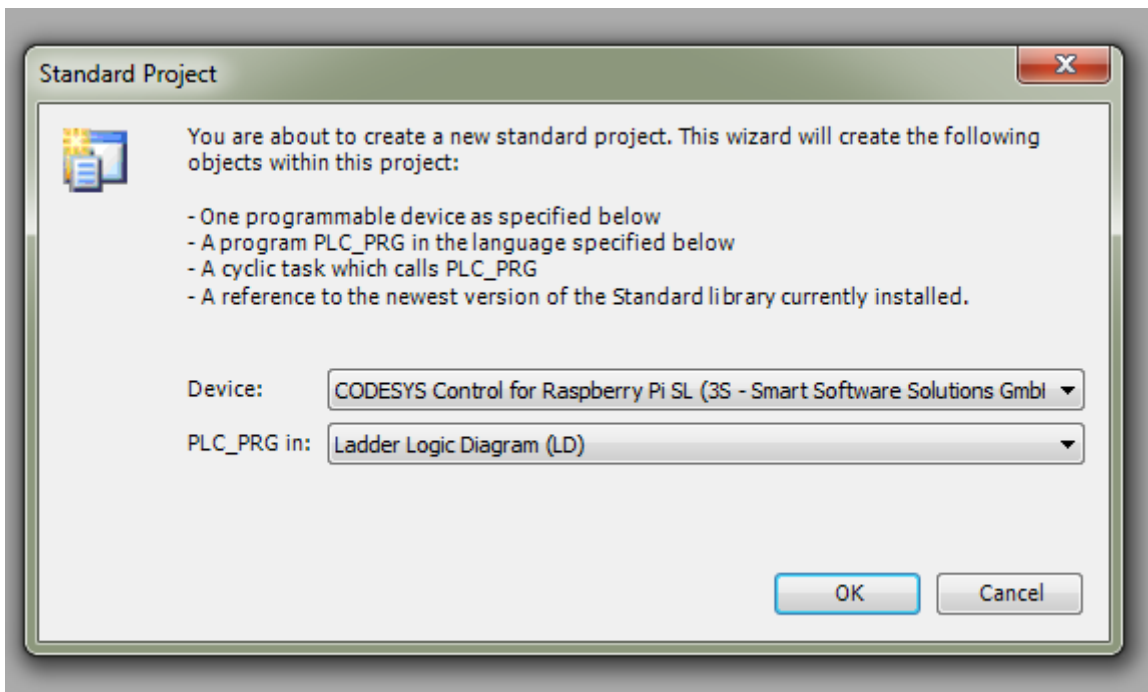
Standard Project

You are about to create a new standard project. This wizard will create the following objects within this project:

- One programmable device as specified below
- A program PLC_PRG in the language specified below
- A cyclic task which calls PLC_PRG
- A reference to the newest version of the Standard library currently installed.

Device: CODESYS Control for Raspberry Pi SL (3S - Smart Software Solutions Gmbl

PLC_PRG in: Ladder Logic Diagram (LD)

OK Cancel